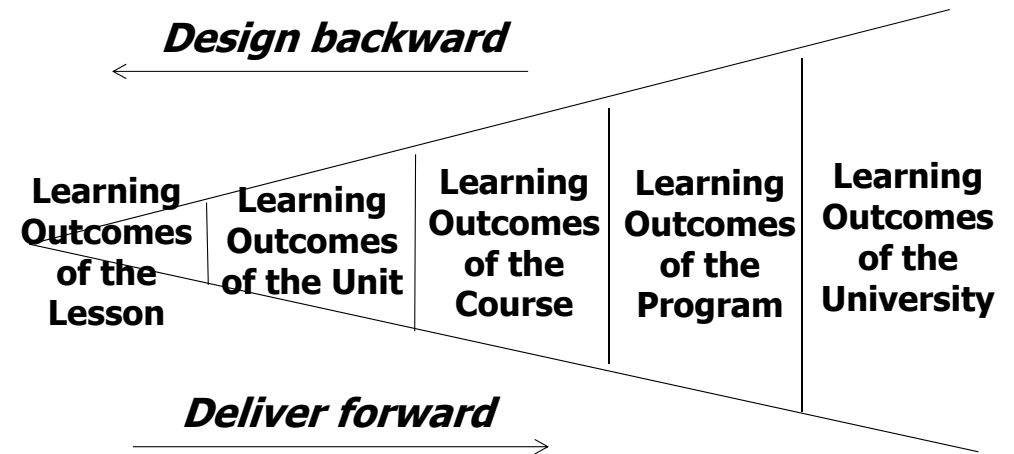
Design backward

Learning Outcomes of the Lesson

Learning Outcomes of the Unit

Learning Outcomes of the Course

Learning Outcomes of the Program

Learning Outcomes of the University

Deliver forward